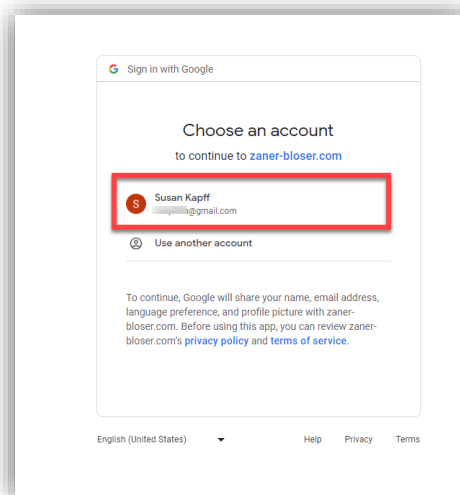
G Sign in with Google

Choose an account

to continue to zaner-bloser.com

S Susan Kapff
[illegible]@gmail.com

Use another account

To continue, Google will share your name, email address, language preference, and profile picture with zaner-bloser.com. Before using this app, you can review zaner-bloser.com's privacy policy and terms of service.

English (United States)

Help Privacy Terms